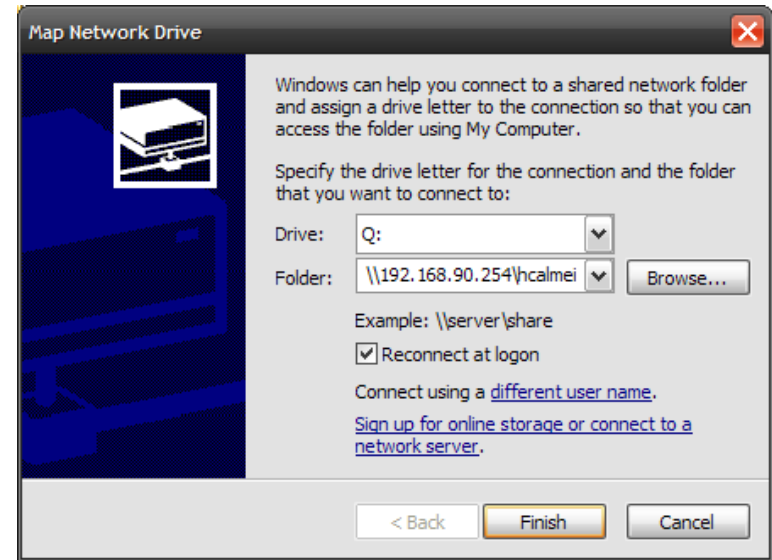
Map Network Drive

Windows can help you connect to a shared network folder and assign a drive letter to the connection so that you can access the folder using My Computer.

Specify the drive letter for the connection and the folder that you want to connect to:

Drive: Q:

Folder: \\192.168.90.254\hcalmei

Browse...

Example: \\server\share

Reconnect at logon

Connect using a different user name.

Sign up for online storage or connect to a network server.

< Back

Finish

Cancel